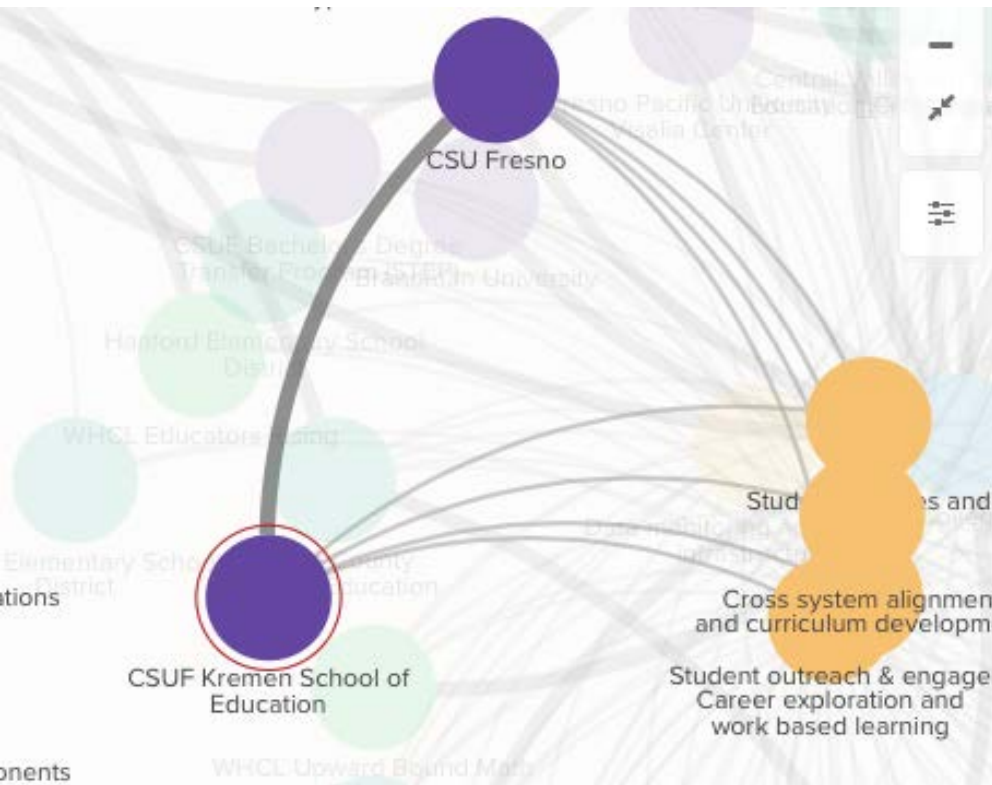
CSU Fresno

Fresno Pacific University Visalia Center

Central Valley

CSUF Bachelor's Degree Transfer Program (STEP)

Brandman University

Hanford Elementary School District

WHCL Educators Rising

Elementary School District

County Education

ations

CSUF Kremen School of Education

Stud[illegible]es and

Data monitoring A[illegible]

Cross system alignmen and curriculum developm

Student outreach & engage Career exploration and work based learning

onents

WHCL Upward Bound Math